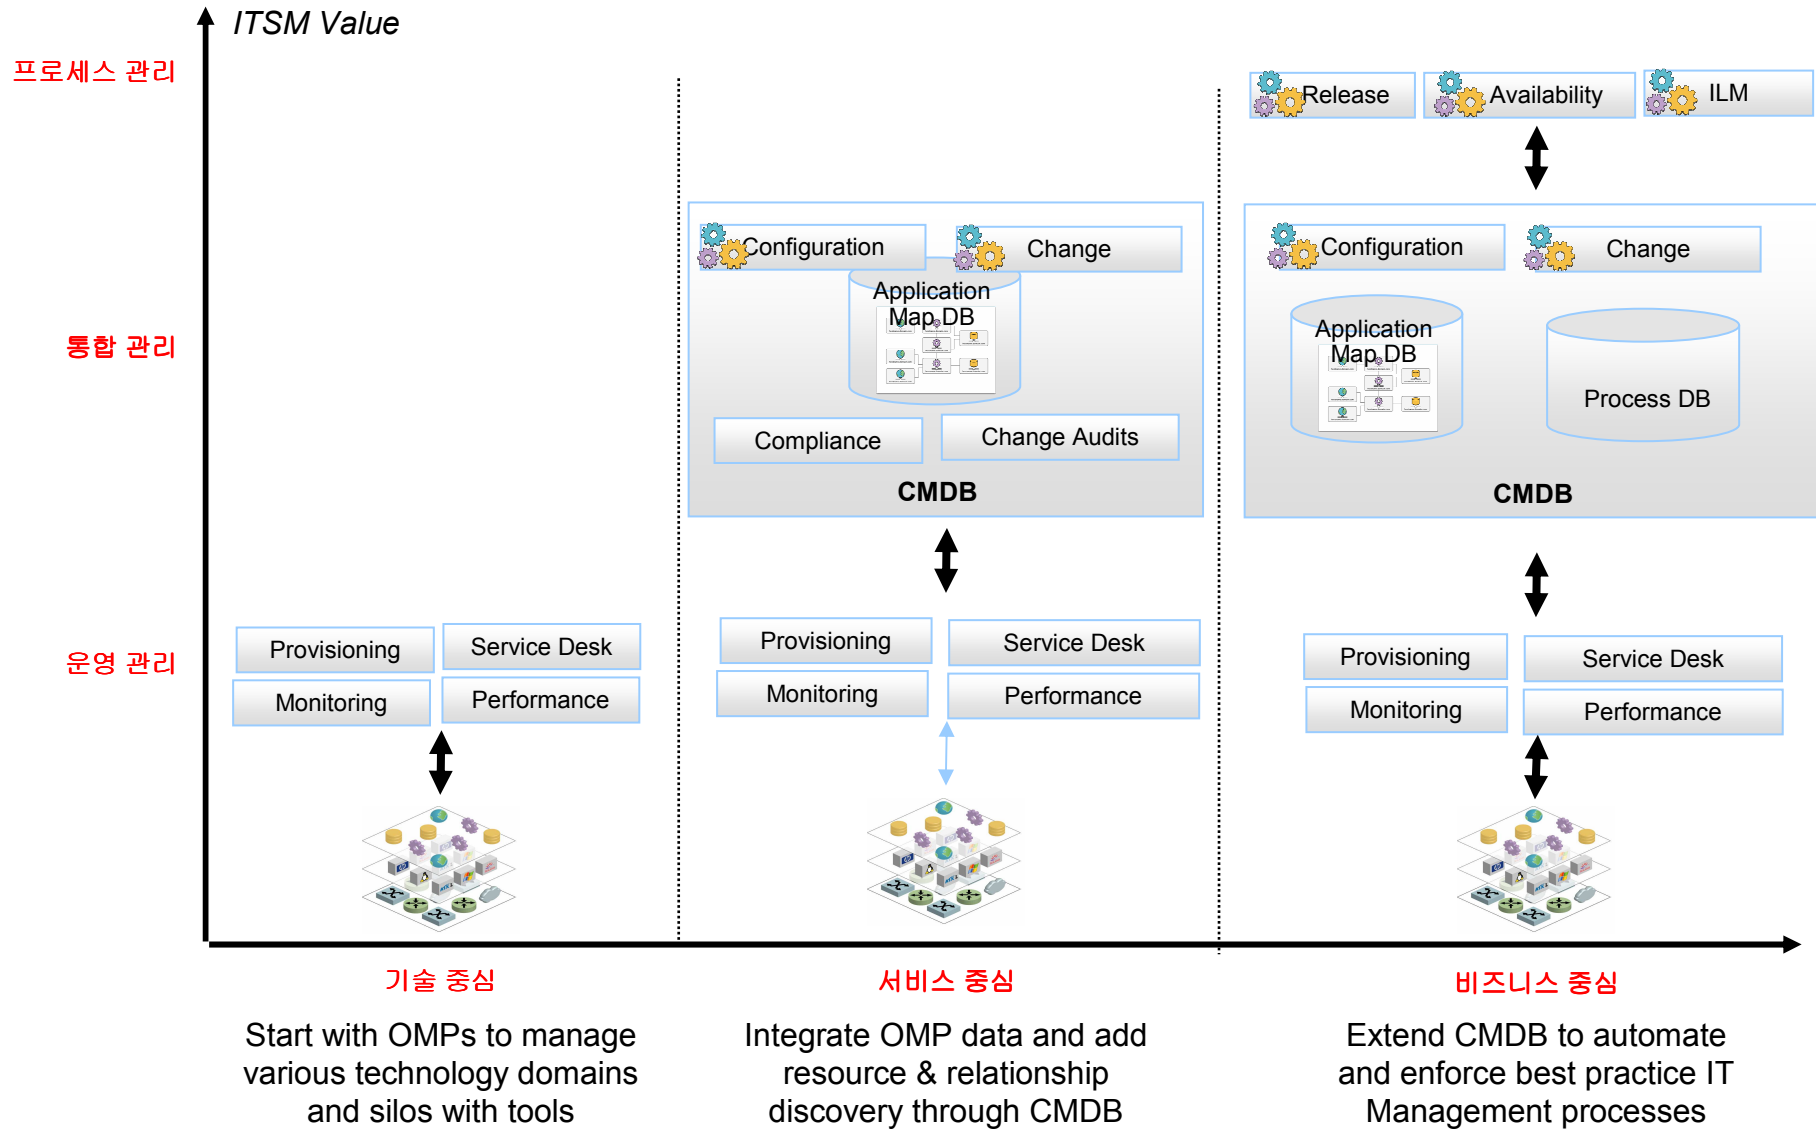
ITSM Value

프로세스 관리

통합 관리

운영 관리

Provisioning

Service Desk

Monitoring

Performance

기술 중심

Start with OMPs to manage various technology domains and silos with tools

Configuration

Change

Application Map DB

Compliance

Change Audits

CMDB

Provisioning

Service Desk

Monitoring

Performance

서비스 중심

Integrate OMP data and add resource & relationship discovery through CMDB

Release

Availability

ILM

Configuration

Change

Application Map DB

Process DB

CMDB

Provisioning

Service Desk

Monitoring

Performance

비즈니스 중심

Extend CMDB to automate and enforce best practice IT Management processes